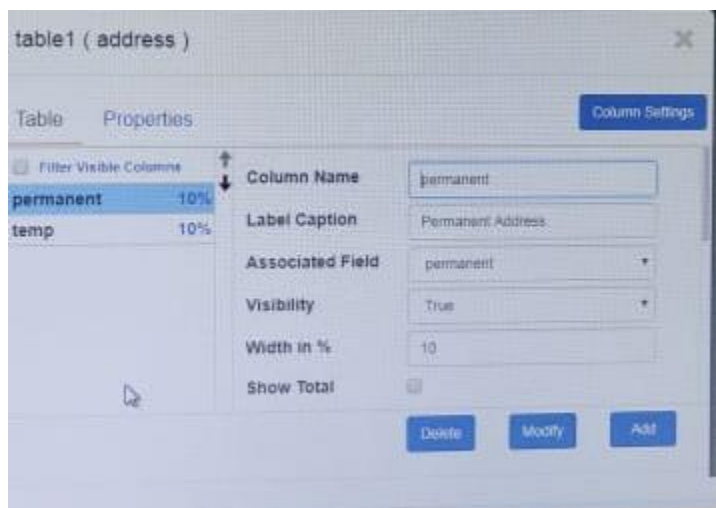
table1 ( address )

×

Table Properties

Column Settings

Filter Visible Columns

permanent 10%

temp 10%

Column Name permanent

Label Caption Permanent Address

Associated Field permanent

Visibility True

Width in % 10

Show Total

Delete Modify Add